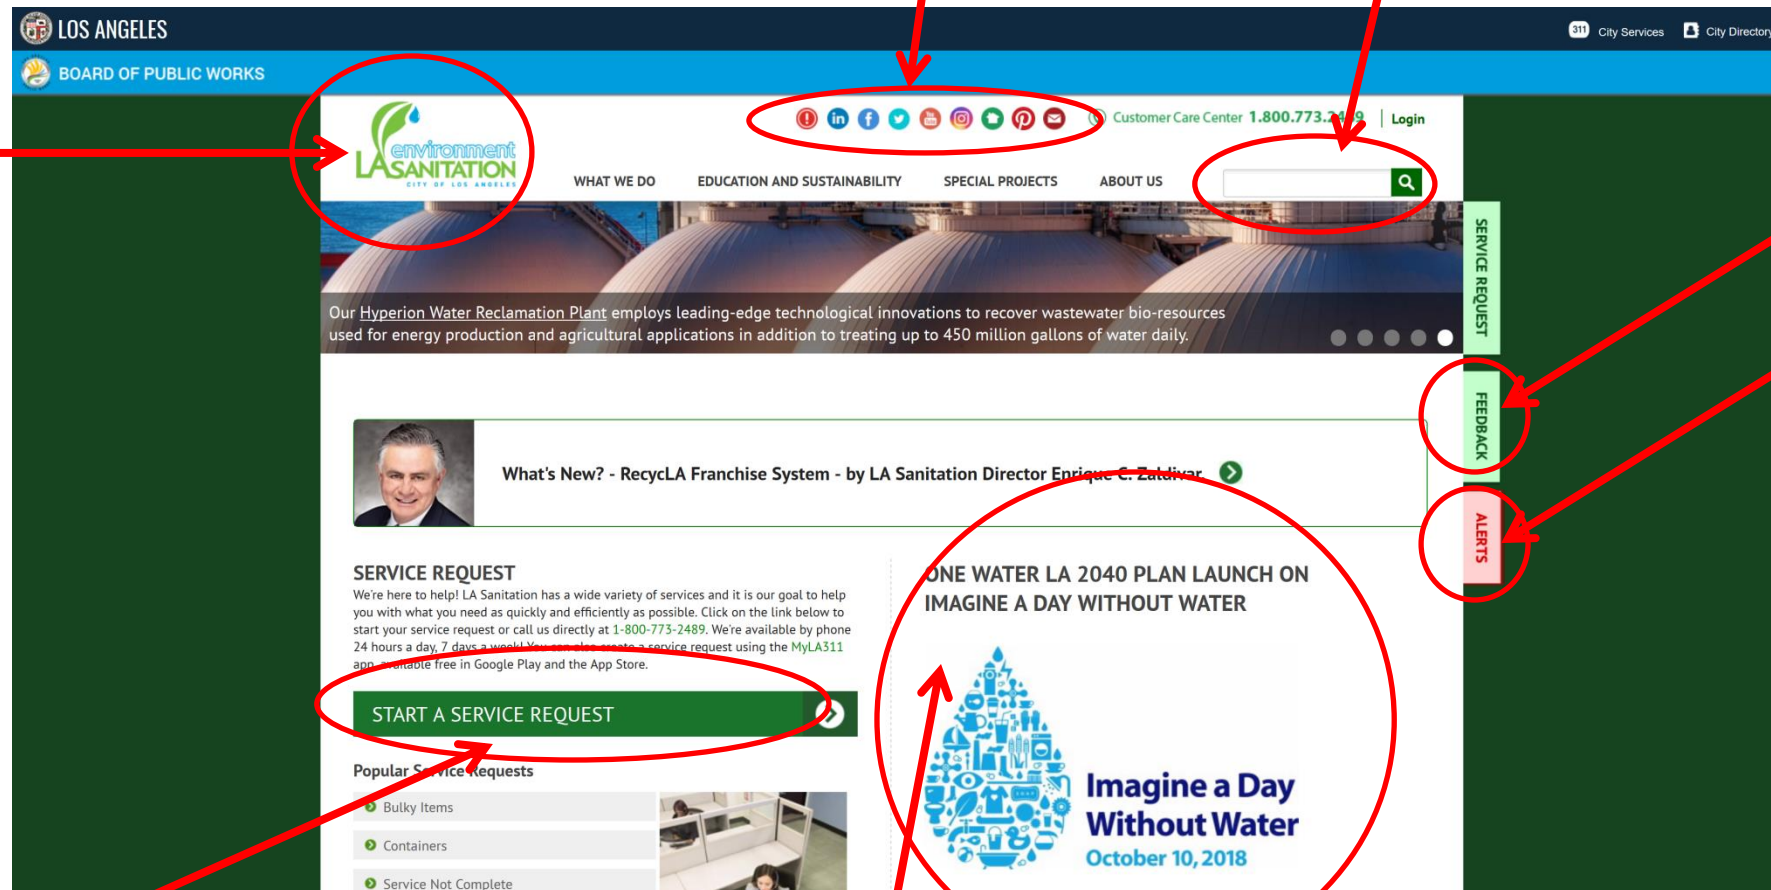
LOS ANGELES

311 City Services   City Directory

BOARD OF PUBLIC WORKS

environment LA SANITATION CITY OF LOS ANGELES

Customer Care Center 1.800.773.2489 | Login

WHAT WE DO   EDUCATION AND SUSTAINABILITY   SPECIAL PROJECTS   ABOUT US

SERVICE REQUEST

FEEDBACK

ALERTS

Our Hyperion Water Reclamation Plant employs leading-edge technological innovations to recover wastewater bio-resources used for energy production and agricultural applications in addition to treating up to 450 million gallons of water daily.

What's New? - RecycLA Franchise System - by LA Sanitation Director Enrique C. Zaldivar

SERVICE REQUEST

We're here to help! LA Sanitation has a wide variety of services and it is our goal to help you with what you need as quickly and efficiently as possible. Click on the link below to start your service request or call us directly at 1-800-773-2489. We're available by phone 24 hours a day, 7 days a week! You can also create a service request using the MyLA311 app, available free in Google Play and the App Store.

START A SERVICE REQUEST

Popular Service Requests

Bulky Items

Containers

Service Not Complete

ONE WATER LA 2040 PLAN LAUNCH ON IMAGINE A DAY WITHOUT WATER

Imagine a Day Without Water
October 10, 2018